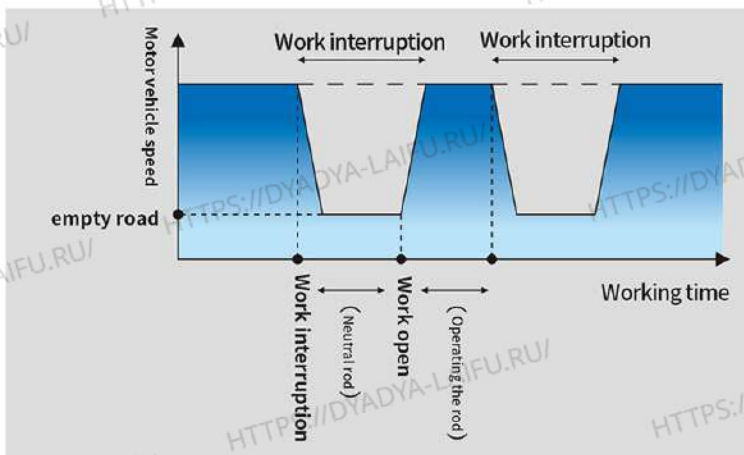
Motor vehicle speed

Work interruption

Work interruption

empty road

Working time

Work interruption

(Neutral rod)

Work open

(Operating the rod)

HTTPS://DYADYA-LAIFU.RU/

HTTPS://DYADYA-LAIFU.RU/

HTTPS://DYADYA-LAIFU.RU/

HTTPS://DYAD

IFU.RU/

HTTPS:/

RU/

HTTPS://DYADYA-LAIFU.RU/